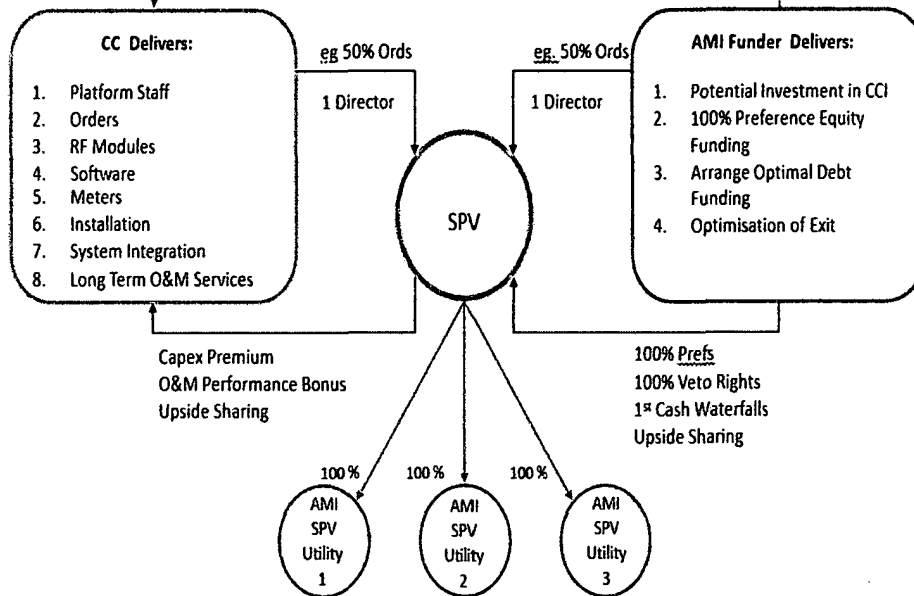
CC Delivers:

1. Platform Staff
2. Orders
3. RF Modules
4. Software
5. Meters
6. Installation
7. System Integration
8. Long Term O&M Services

eg 50% Ords

1 Director

eg. 50% Ords

1 Director

AMI Funder Delivers:

1. Potential Investment in CCI
2. 100% Preference Equity Funding
3. Arrange Optimal Debt Funding
4. Optimisation of Exit

SPV

Capex Premium
O&M Performance Bonus
Upside Sharing

100% Prefs
100% Veto Rights
1st Cash Waterfalls
Upside Sharing

100 %

100 %

100 %

AMI SPV Utility 1

AMI SPV Utility 2

AMI SPV Utility 3